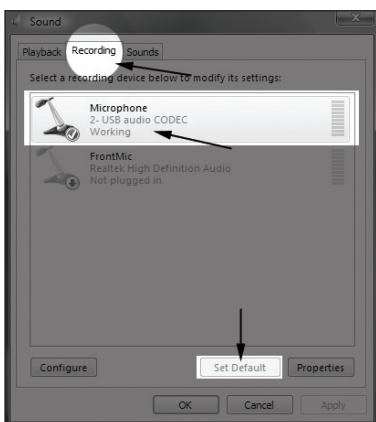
Sound

Playback Recording Sounds

Select a recording device below to modify its settings:

Microphone
2- USB audio CODEC
Working

FrontMic
Realtek High Definition Audio
Not plugged in

Configure

Set Default

Properties

OK

Cancel

Apply